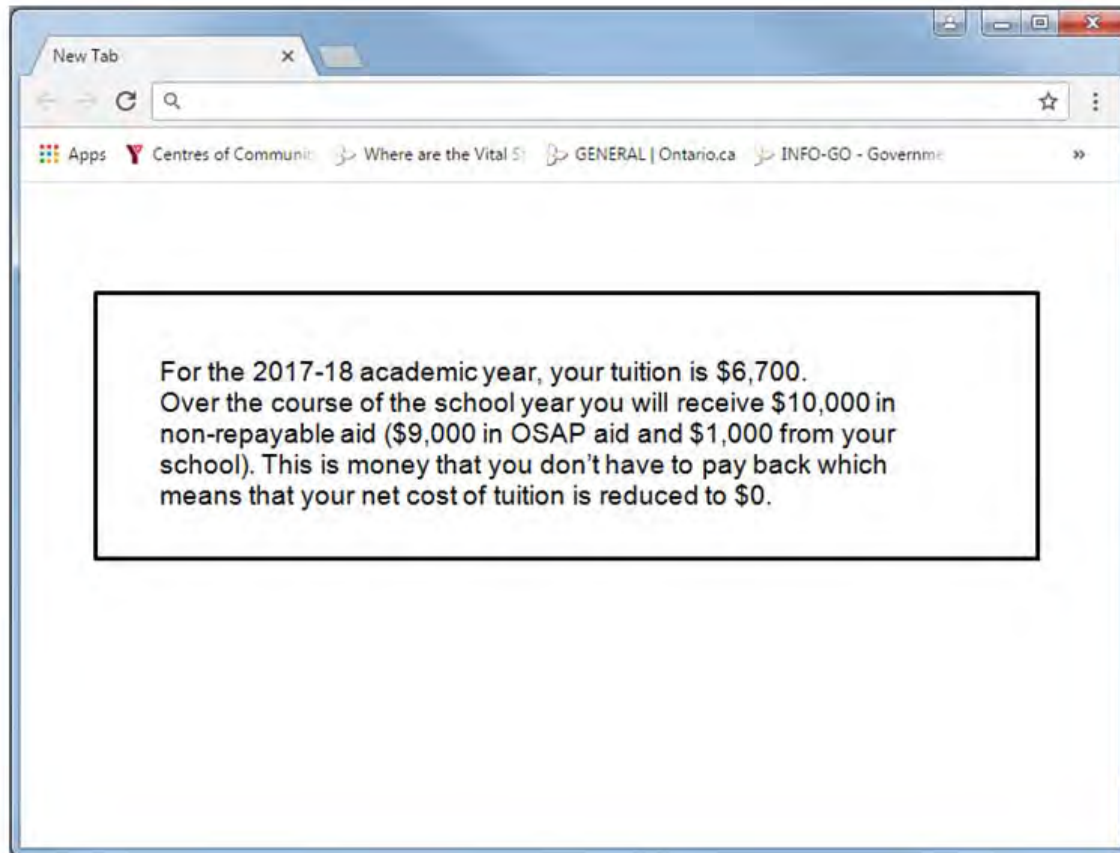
New Tab

Apps Centres of Communi Where are the Vital St GENERAL | Ontario.ca INFO-GO - Governme »

For the 2017-18 academic year, your tuition is \$6,700. Over the course of the school year you will receive \$10,000 in non-repayable aid (\$9,000 in OSAP aid and \$1,000 from your school). This is money that you don't have to pay back which means that your net cost of tuition is reduced to \$0.